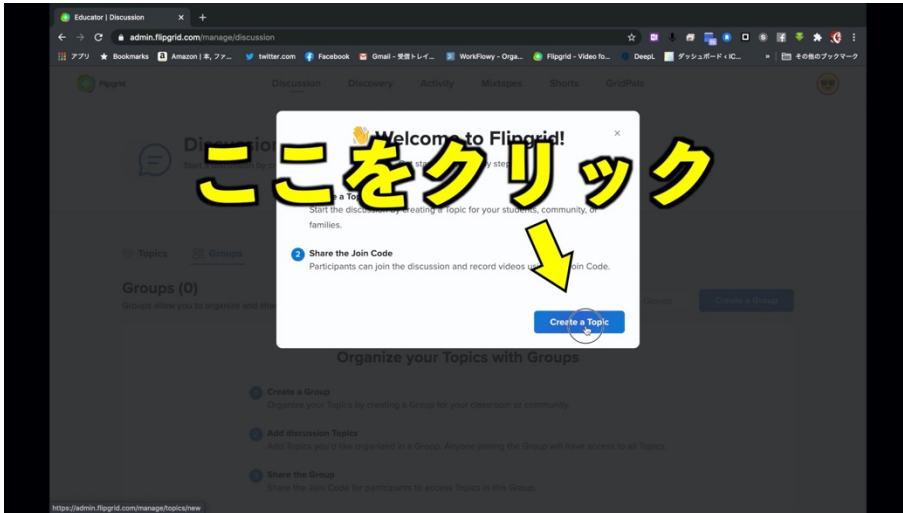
Educator | Discussion ×

admin.flipgrid.com/manage/discussion

アプリ Bookmarks Amazon | 本, ファ... twitter.com Facebook Gmail - 受信トレイ... WorkFlowy - Orga... Flipgrid - Video fo... DeepL ダッシュボード ‹ iC... » その他のブックマーク

Flipgrid

Discussion Discovery Activity Mixtapes Shorts GridPals

Discussion

Topics Groups

Groups (0)

Groups allow you to organize and sha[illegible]

Create a Group

Welcome to Flipgrid!

ここをクリック

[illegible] a To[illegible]

Start the discussion by creating a Topic for your students, community, or families.

2 Share the Join Code

Participants can join the discussion and record videos u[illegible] Join Code.

Create a Topic

Organize your Topics with Groups

Create a Group

Organize your Topics by creating a Group for your classroom or community.

Add discussion Topics

Add Topics you'd like organized in a Group. Anyone joining the Group will have access to all Topics.

Share the Group

Share the Join Code for participants to access Topics in this Group.

https://admin.flipgrid.com/manage/topics/new